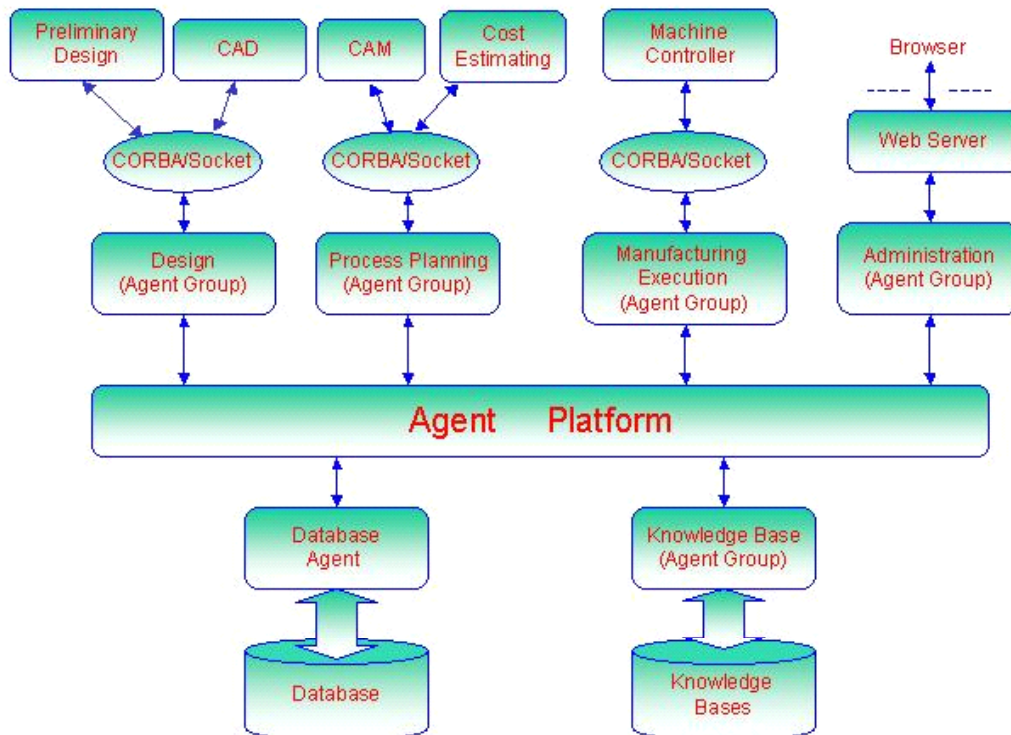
Preliminary Design

CAD

CAM

Cost Estimating

Machine Controller

Browser

CORBA/Socket

CORBA/Socket

CORBA/Socket

Web Server

Design (Agent Group)

Process Planning (Agent Group)

Manufacturing Execution (Agent Group)

Administration (Agent Group)

Agent Platform

Database Agent

Knowledge Base (Agent Group)

Database

Knowledge Bases